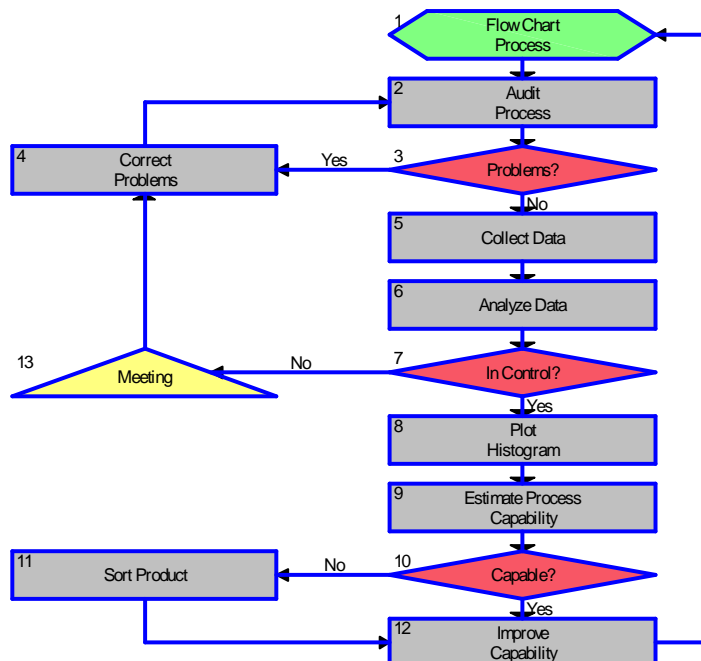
1
Flow Chart
Process

2
Audit
Process

4
Correct
Problems

Yes

3
Problems?

No

5
Collect Data

6
Analyze Data

13
Meeting

No

7
In Control?

Yes

8
Plot
Histogram

9
Estimate Process
Capability

11
Sort Product

No

10
Capable?

Yes

12
Improve
Capability